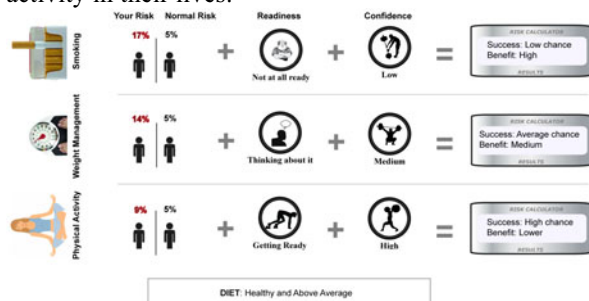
activity in their lives.

| | Your Risk | Normal Risk | | Readiness | | Confidence | | |
|---|---|---|---|---|---|---|---|---|
| Smoking | 17% | 5% | + | Not at all ready | + | Low | = | RISK CALCULATOR Success: Low chance Benefit: High RESULTS |
| Weight Management | 14% | 5% | + | Thinking about it | + | Medium | = | RISK CALCULATOR Success: Average chance Benefit: Medium RESULTS |
| Physical Activity | 9% | 5% | + | Getting Ready | + | High | = | RISK CALCULATOR Success: High chance Benefit: Lower RESULTS |

DIET: Healthy and Above Average